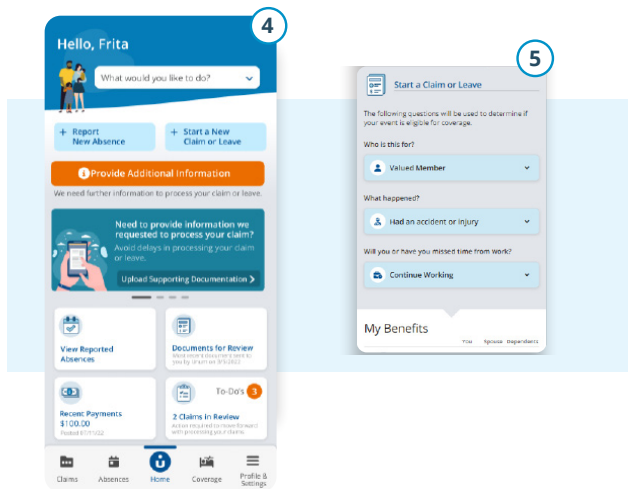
4

Hello, Frita

What would you like to do?

+ Report New Absence

+ Start a New Claim or Leave

Provide Additional Information

We need further information to process your claim or leave.

Need to provide information we requested to process your claim?

Avoid delays in processing your claim or leave.

Upload Supporting Documentation >

View Reported Absences

Documents for Review

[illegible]

Recent Payments $100.00

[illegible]

To-Do's 3

2 Claims in Review

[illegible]

Claims Absences Home Coverage Profile & Settings

5

Start a Claim or Leave

The following questions will be used to determine if your event is eligible for coverage.

Who is this for?

Valued Member

What happened?

Had an accident or injury

Will you or have you missed time from work?

Continue Working

My Benefits

You Spouse Dependents